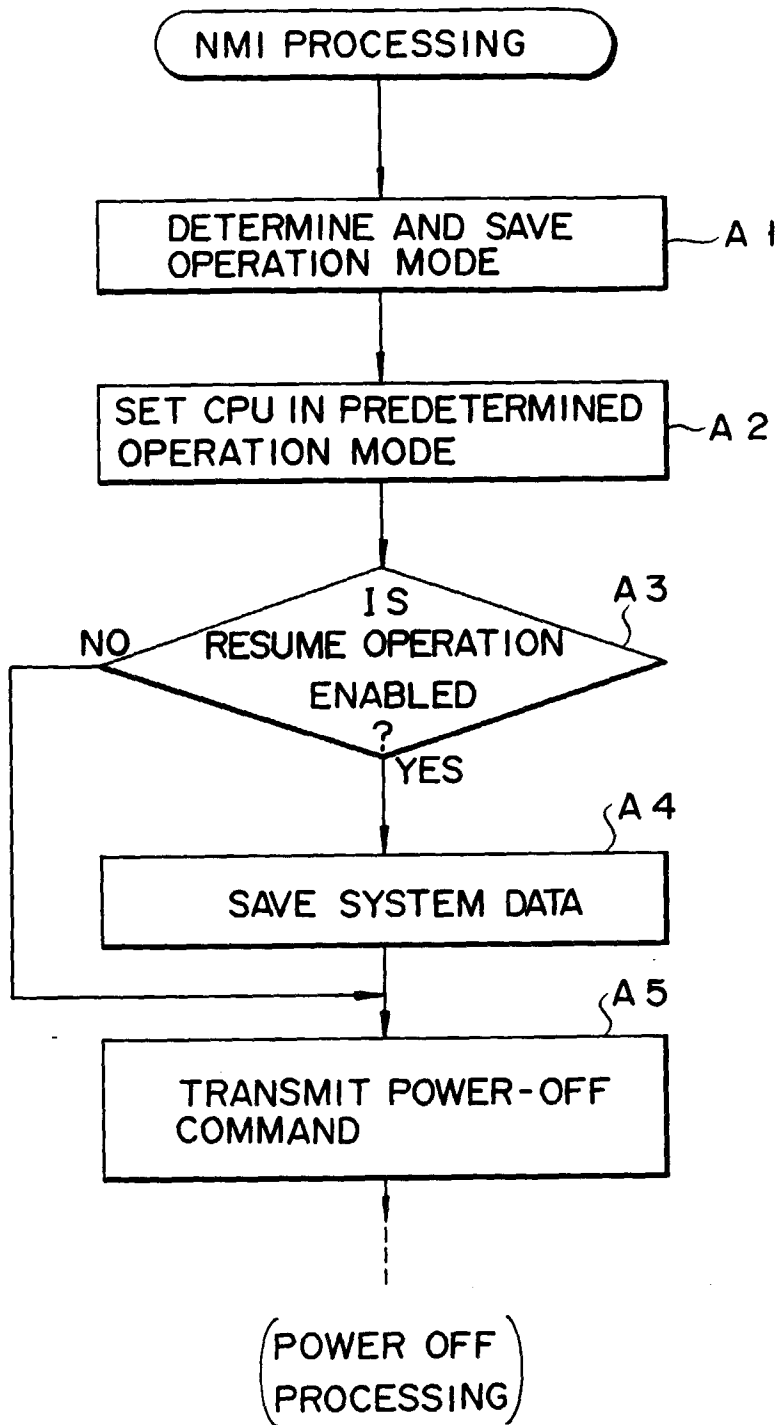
NMI PROCESSING

DETERMINE AND SAVE OPERATION MODE

A 1

SET CPU IN PREDETERMINED OPERATION MODE

A 2

IS RESUME OPERATION ENABLED ?

A 3

NO

YES

SAVE SYSTEM DATA

A 4

TRANSMIT POWER-OFF COMMAND

A 5

POWER OFF PROCESSING